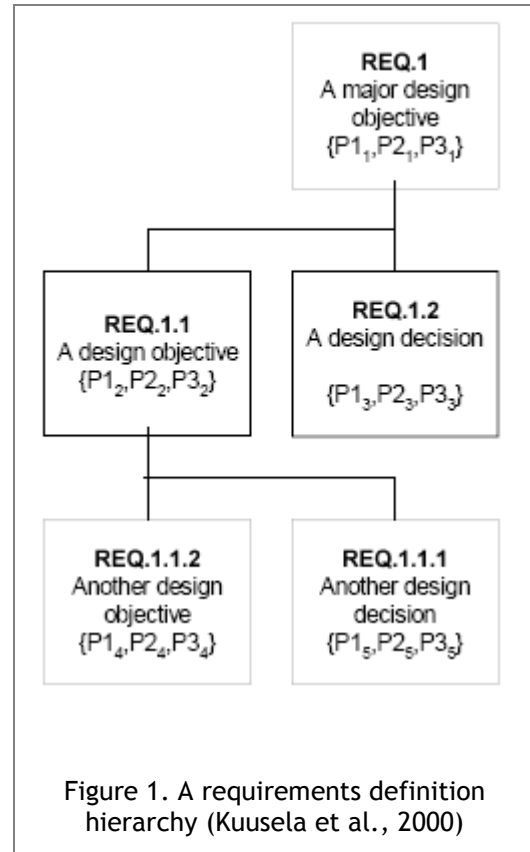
**REQ.1**
A major design objective
$\{P1_1,P2_1,P3_1\}$

**REQ.1.1**
A design objective
$\{P1_2,P2_2,P3_2\}$

**REQ.1.2**
A design decision
$\{P1_3,P2_3,P3_3\}$

**REQ.1.1.2**
Another design objective
$\{P1_4,P2_4,P3_4\}$

**REQ.1.1.1**
Another design decision
$\{P1_5,P2_5,P3_5\}$

Figure 1. A requirements definition hierarchy (Kuusela et al., 2000)